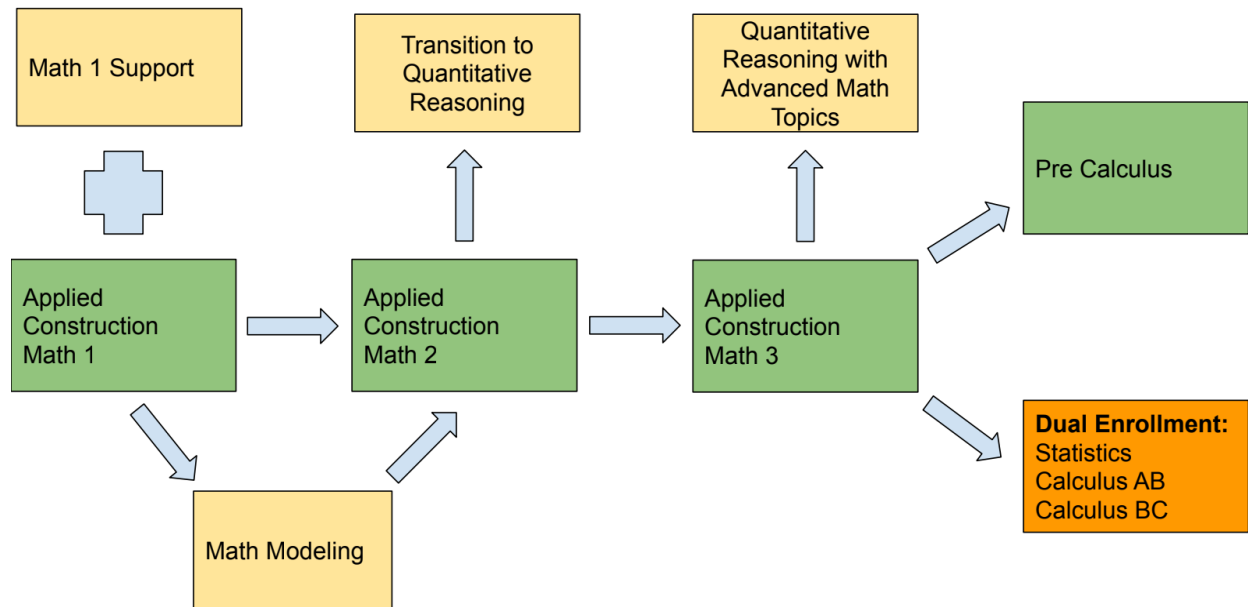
Math 1 Support

Transition to Quantitative Reasoning

Quantitative Reasoning with Advanced Math Topics

Pre Calculus

Applied Construction Math 1

Applied Construction Math 2

Applied Construction Math 3

Dual Enrollment:
Statistics
Calculus AB
Calculus BC

Math Modeling